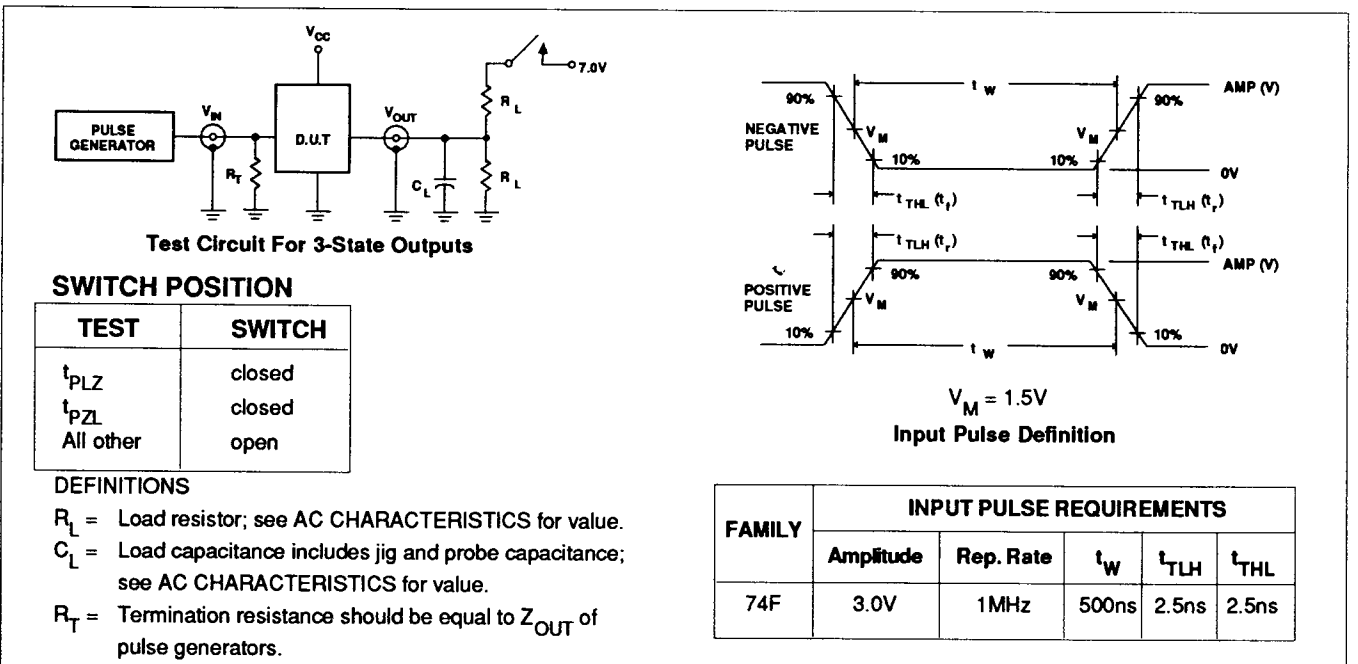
$V_{CC}$

7.0V

PULSE GENERATOR

$V_{IN}$

D.U.T

$V_{OUT}$

$R_L$

$R_T$

$C_L$

$R_L$

Test Circuit For 3-State Outputs

SWITCH POSITION

| TEST | SWITCH |
|---|---|
| $t_{PLZ}$<br>$t_{PZL}$<br>All other | closed<br>closed<br>open |

DEFINITIONS

$R_L$ = Load resistor; see AC CHARACTERISTICS for value.

$C_L$ = Load capacitance includes jig and probe capacitance; see AC CHARACTERISTICS for value.

$R_T$ = Termination resistance should be equal to $Z_{OUT}$ of pulse generators.

$t_W$

AMP (V)

90%

90%

NEGATIVE PULSE

$V_M$

$V_M$

10%

10%

0V

$t_{THL}$ ($t_f$)

$t_{TLH}$ ($t_r$)

$t_{TLH}$ ($t_r$)

$t_{THL}$ ($t_f$)

AMP (V)

90%

90%

POSITIVE PULSE

$V_M$

$V_M$

10%

10%

0V

$t_W$

$V_M$ = 1.5V

Input Pulse Definition

| FAMILY | INPUT PULSE REQUIREMENTS | | | | |
|---|---|---|---|---|---|
| | Amplitude | Rep. Rate | $t_W$ | $t_{TLH}$ | $t_{THL}$ |
| 74F | 3.0V | 1MHz | 500ns | 2.5ns | 2.5ns |